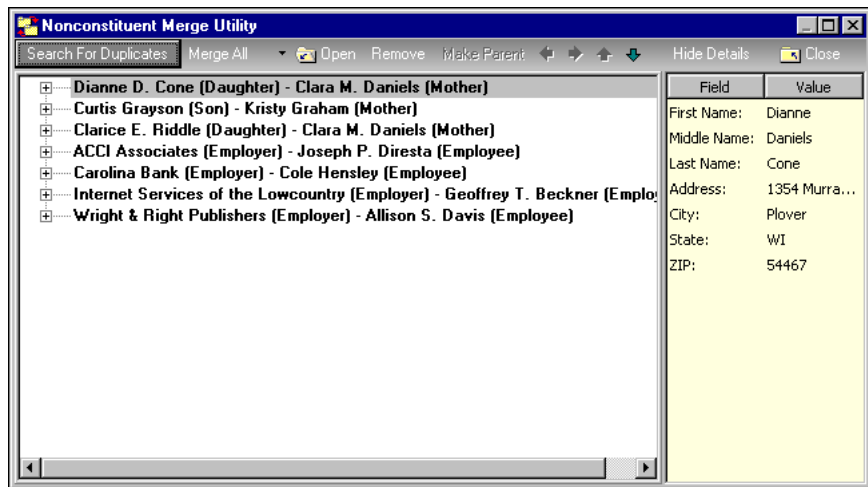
Nonconstituent Merge Utility

Search For Duplicates Merge All Open Remove Make Parent Hide Details Close

Dianne D. Cone (Daughter) - Clara M. Daniels (Mother)
Curtis Grayson (Son) - Kristy Graham (Mother)
Clarice E. Riddle (Daughter) - Clara M. Daniels (Mother)
ACCI Associates (Employer) - Joseph P. Diresta (Employee)
Carolina Bank (Employer) - Cole Hensley (Employee)
Internet Services of the Lowcountry (Employer) - Geoffrey T. Beckner (Emplo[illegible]
Wright & Right Publishers (Employer) - Allison S. Davis (Employee)

| Field | Value |
|---|---|
| First Name: | Dianne |
| Middle Name: | Daniels |
| Last Name: | Cone |
| Address: | 1354 Murra... |
| City: | Plover |
| State: | WI |
| ZIP: | 54467 |